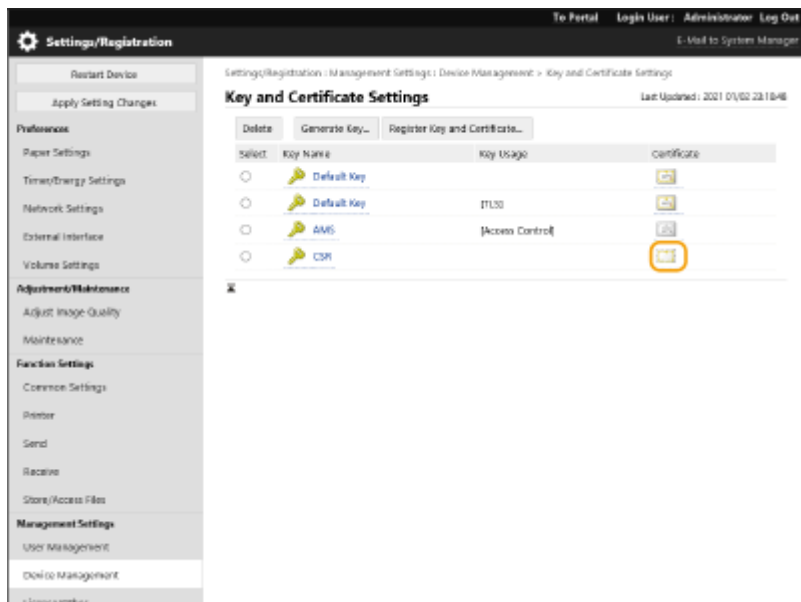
To Portal Login User: Administrator Log Out

Settings/Registration

E-Mail to System Manager

Restart Device

Apply Setting Changes

Preferences

Paper Settings

Timer/Energy Settings

Network Settings

External Interface

Volume Settings

Adjustment/Maintenance

Adjust Image Quality

Maintenance

Function Settings

Common Settings

Printer

Send

Receive

Store/Access Files

Management Settings

User Management

Device Management

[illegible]

Settings/Registration : Management Settings : Device Management > Key and Certificate Settings

Key and Certificate Settings

Last Updated : 2021 01/02 23:18:48

Delete Generate Key... Register Key and Certificate...

| Select | Key Name | Key Usage | Certificate |
|---|---|---|---|
| ○ | Default Key | | |
| ○ | Default Key | ITLS0 | |
| ○ | AMS | [Access Control] | |
| ○ | CSR | | |

▲